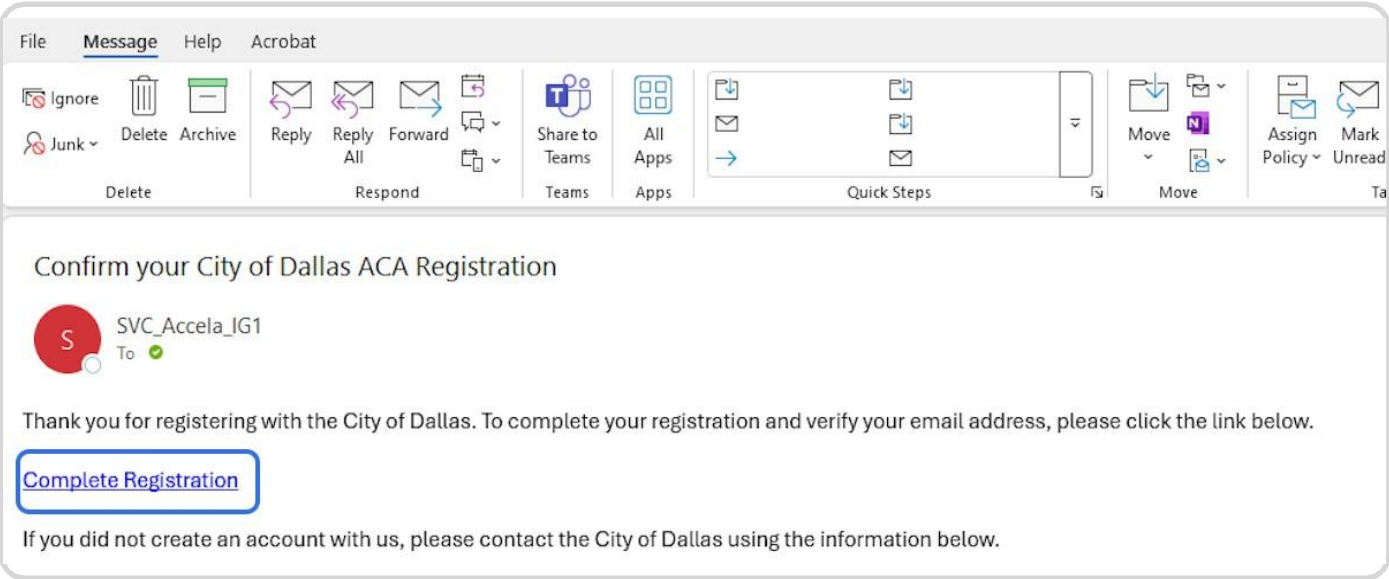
File Message Help Acrobat

Ignore
Junk
Delete Archive
Delete

Reply Reply All Forward
Respond

Share to Teams
Teams

All Apps
Apps

Quick Steps

Move
Move

Assign Policy Mark Unread
Ta

Confirm your City of Dallas ACA Registration

S
SVC_Accela_IG1
To

Thank you for registering with the City of Dallas. To complete your registration and verify your email address, please click the link below.

Complete Registration

If you did not create an account with us, please contact the City of Dallas using the information below.